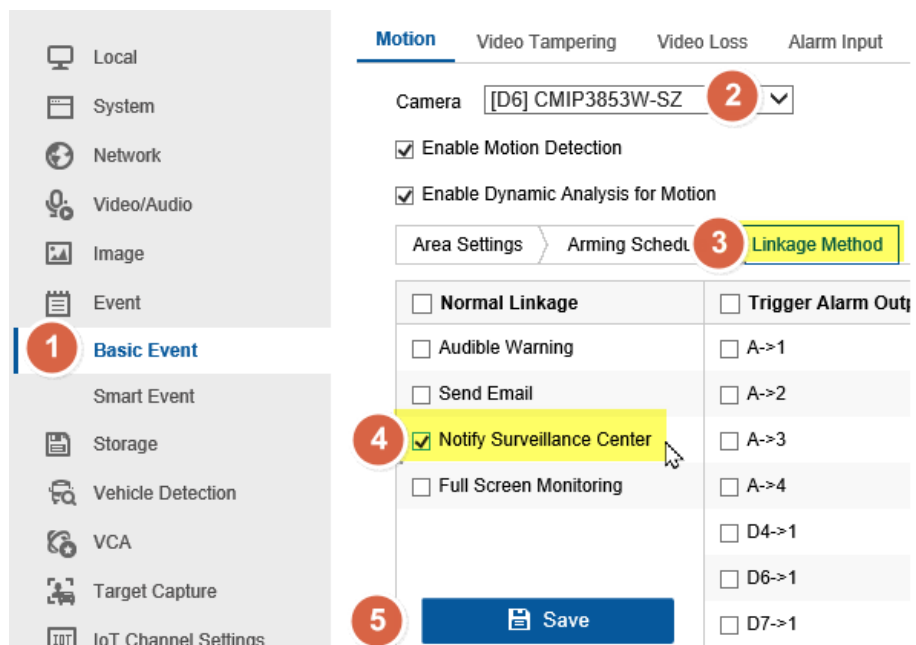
Local
System
Network
Video/Audio
Image
Event
1
Basic Event
Smart Event
Storage
Vehicle Detection
VCA
Target Capture
IoT Channel Settings

Motion Video Tampering Video Loss Alarm Input

Camera [D6] CMIP3853W-SZ 2

Enable Motion Detection

Enable Dynamic Analysis for Motion

Area Settings Arming Schedu 3 Linkage Method

| Normal Linkage | Trigger Alarm Outp |
|---|---|
| Audible Warning | A->1 |
| Send Email | A->2 |
| 4 Notify Surveillance Center | A->3 |
| Full Screen Monitoring | A->4 |
| | D4->1 |
| | D6->1 |
| 5 Save | D7->1 |